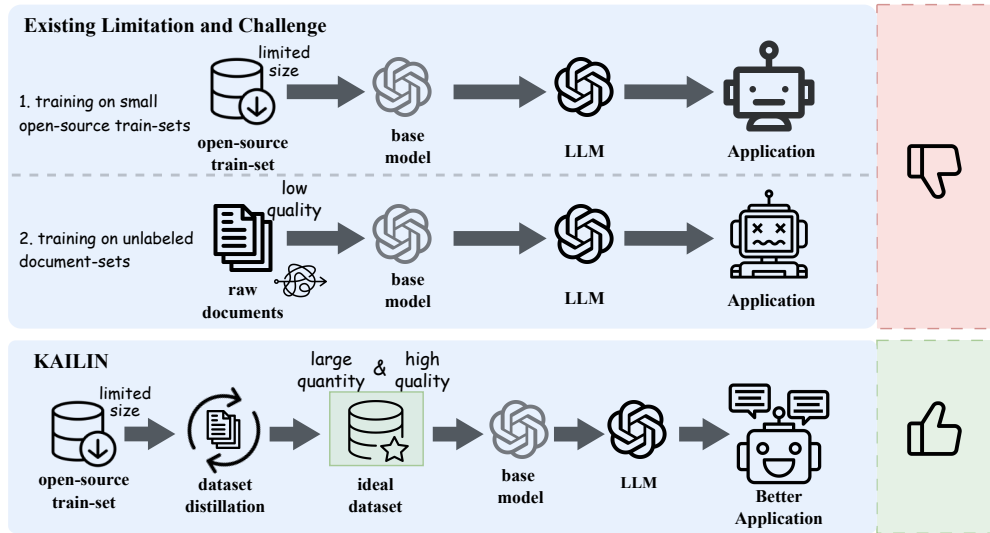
Existing Limitation and Challenge

1. training on small open-source train-sets

limited size

open-source train-set

base model

LLM

Application

2. training on unlabeled document-sets

low quality

raw documents

base model

LLM

Application

KAILIN

limited size

open-source train-set

dataset distillation

large quantity & high quality

ideal dataset

base model

LLM

Better Application